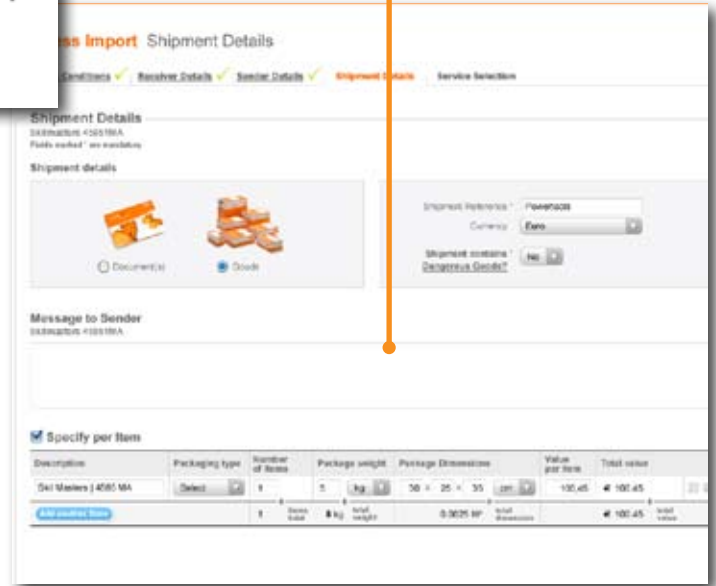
ss Import Shipment Details

Conditions ✓ Receiver Details ✓ Sender Details ✓ Shipment Details Service Selection

Shipment Details
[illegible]
Fields marked * are mandatory

Shipment details

Document(s) Goods

Shipment Reference * Powerhouse
Currency Euro
Shipment contains * Dangerous Goods? No

Message to Sender
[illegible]

Specify per Item

| Description | Packaging type | Number of items | Package weight | Package Dimensions | Value per item | Total value |
|---|---|---|---|---|---|---|
| Ski Masters \| 4585 MA | Select | 1 | 5 kg | 50 × 25 × 35 cm | 100.45 | € 100.45 |
| Add another item | | 1 Items total | 5 kg total weight | 0.0025 m³ total dimension | | € 100.45 total value |